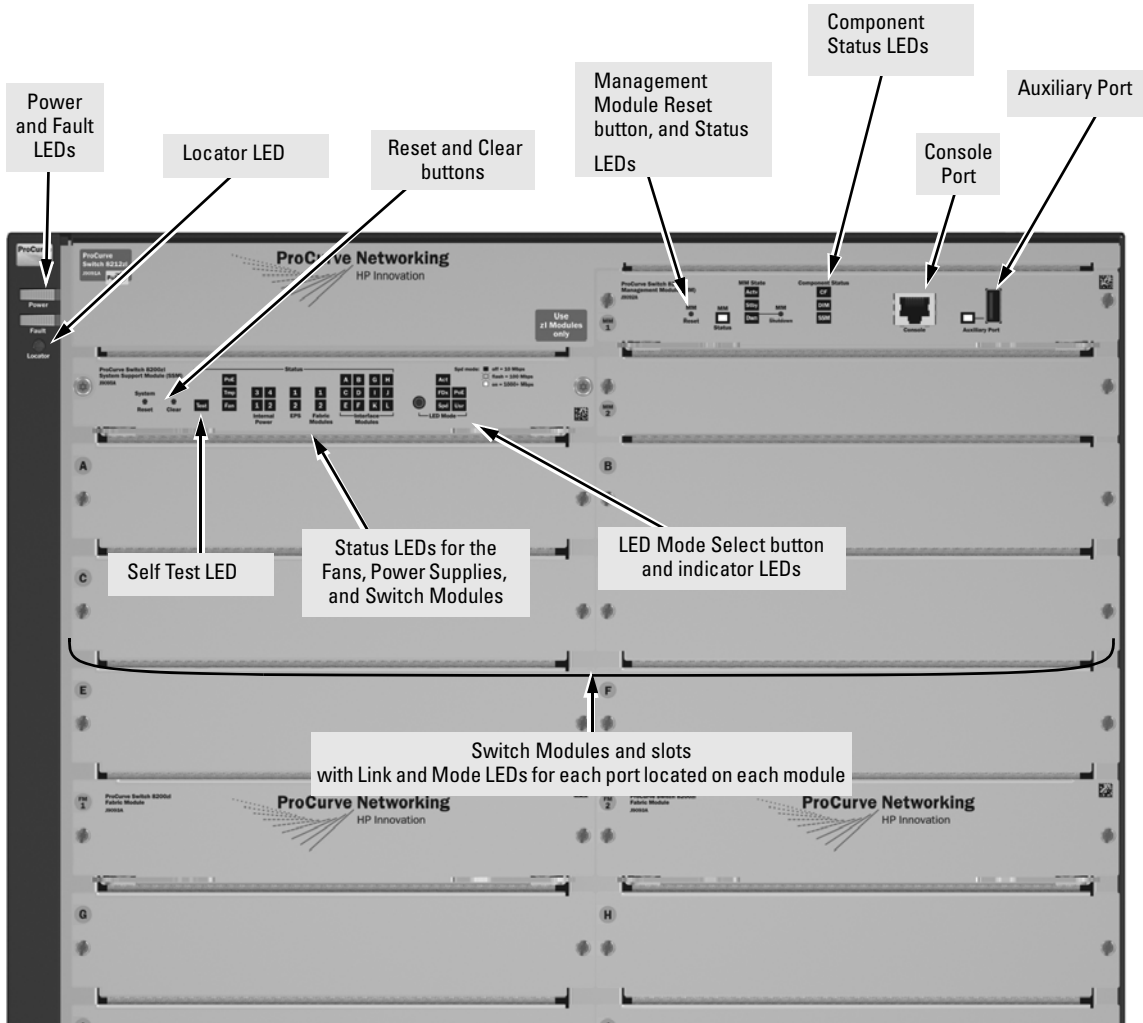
Power and Fault LEDs

Locator LED

Reset and Clear buttons

Management Module Reset button, and Status LEDs

Component Status LEDs

Console Port

Auxiliary Port

ProCurve

Power

Fault

Locator

ProCurve Switch 8212zl

ProCurve Networking
HP Innovation

Use zl Modules only

ProCurve Switch 8200zl Management Module

MM 1

Reset

Status

MM State

Actv

Stby

Dact

Shutdown

Component Status

CF

DIM

SAM

Console

Auxiliary Port

ProCurve Switch 8200zl System Support Module (SSM)

System

Reset

Clear

Tst

Status

PoE

Tmp

Fan

3 4

1 2

Internal Power

1

2

EPS

1

2

Fabric Modules

A B G H

C D I J

E F K L

Interface Modules

Spd mode: off = 10 Mbps, flash = 100 Mbps, on = 1000+ Mbps

Act

FDx

PoE

Spd

Usr

LED Mode

MM 2

A

B

C

E

F

Self Test LED

Status LEDs for the Fans, Power Supplies, and Switch Modules

LED Mode Select button and indicator LEDs

Switch Modules and slots with Link and Mode LEDs for each port located on each module

FM 1

ProCurve Switch 8200zl Fabric Module

ProCurve Networking
HP Innovation

FM 2

ProCurve Switch 8200zl Fabric Module

ProCurve Networking
HP Innovation

G

H